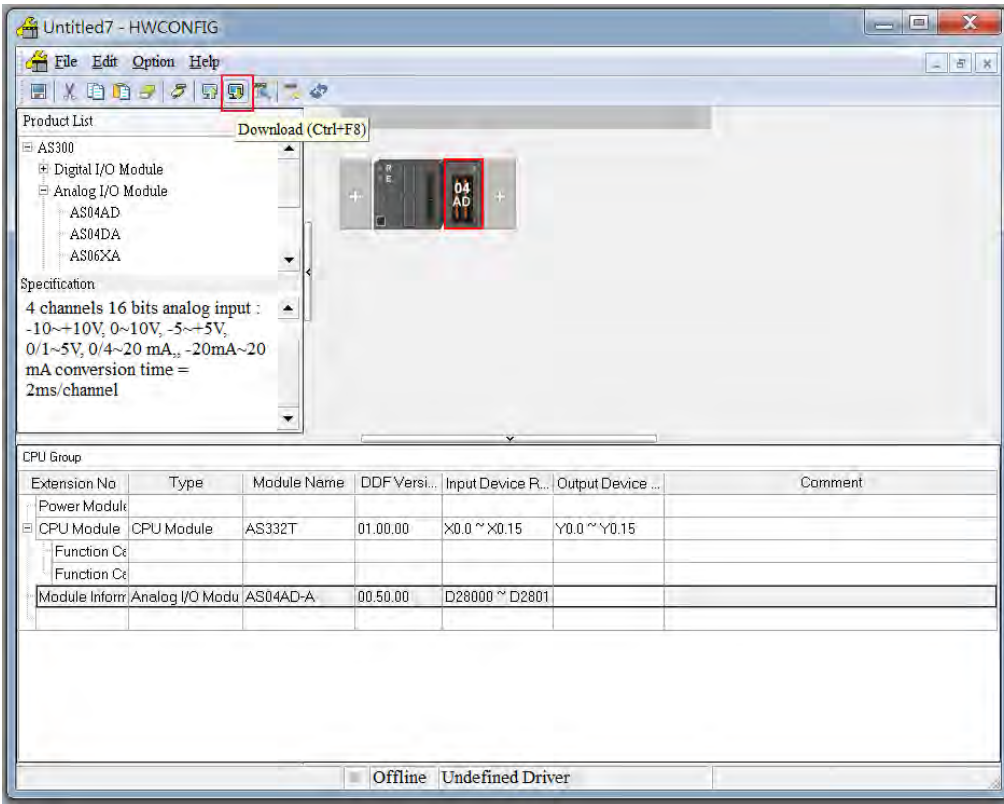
Untitled7 - HWCONFIG

File Edit Option Help

Download (Ctrl+F8)

Product List

AS300
Digital I/O Module
Analog I/O Module
AS04AD
AS04DA
AS06XA

Specification

4 channels 16 bits analog input : -10~+10V, 0~10V, -5~+5V, 0/1~5V, 0/4~20 mA,, -20mA~20 mA conversion time = 2ms/channel

04 AD

CPU Group

| Extension No | Type | Module Name | DDF Versi... | Input Device R... | Output Device ... | Comment |
|---|---|---|---|---|---|---|
| Power Modul | | | | | | |
| CPU Module | CPU Module | AS332T | 01.00.00 | X0.0 ~ X0.15 | Y0.0 ~ Y0.15 | |
| Function Ca | | | | | | |
| Function Ca | | | | | | |
| Module Inform | Analog I/O Modu | AS04AD-A | 00.50.00 | D28000 ~ D2801 | | |

Offline Undefined Driver